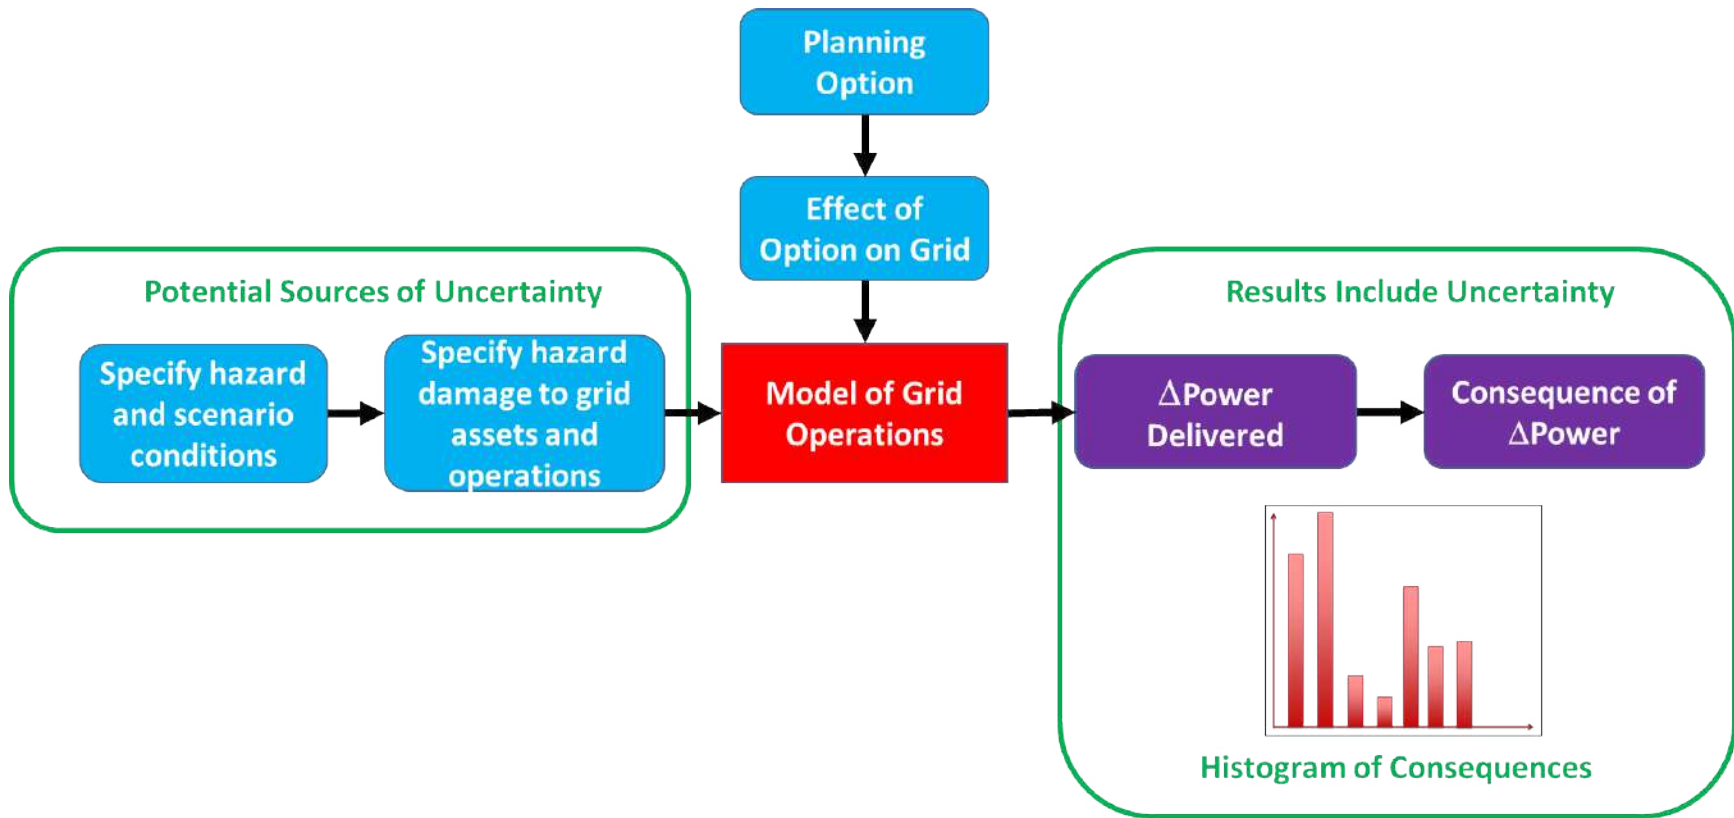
Planning Option

Effect of Option on Grid

Potential Sources of Uncertainty

Specify hazard and scenario conditions

Specify hazard damage to grid assets and operations

Model of Grid Operations

Results Include Uncertainty

$\Delta$Power Delivered

Consequence of $\Delta$Power

Histogram of Consequences